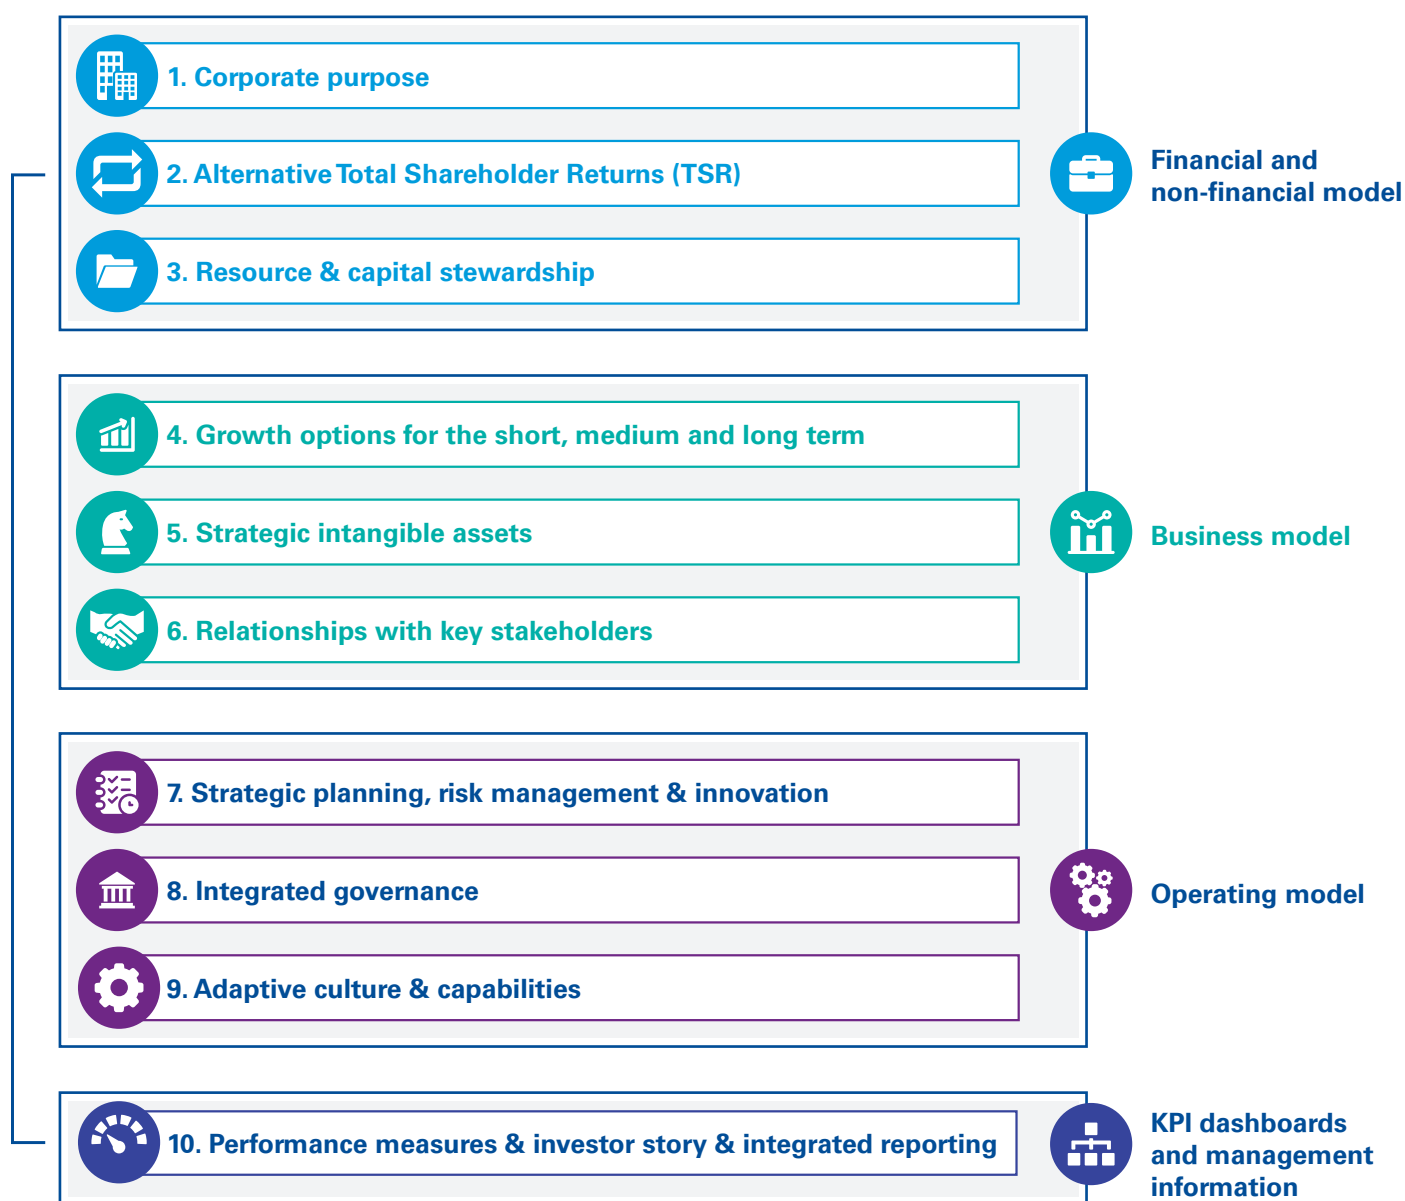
1. Corporate purpose

2. Alternative Total Shareholder Returns (TSR)

3. Resource & capital stewardship

Financial and non-financial model

4. Growth options for the short, medium and long term

5. Strategic intangible assets

6. Relationships with key stakeholders

Business model

7. Strategic planning, risk management & innovation

8. Integrated governance

9. Adaptive culture & capabilities

Operating model

10. Performance measures & investor story & integrated reporting

KPI dashboards and management information